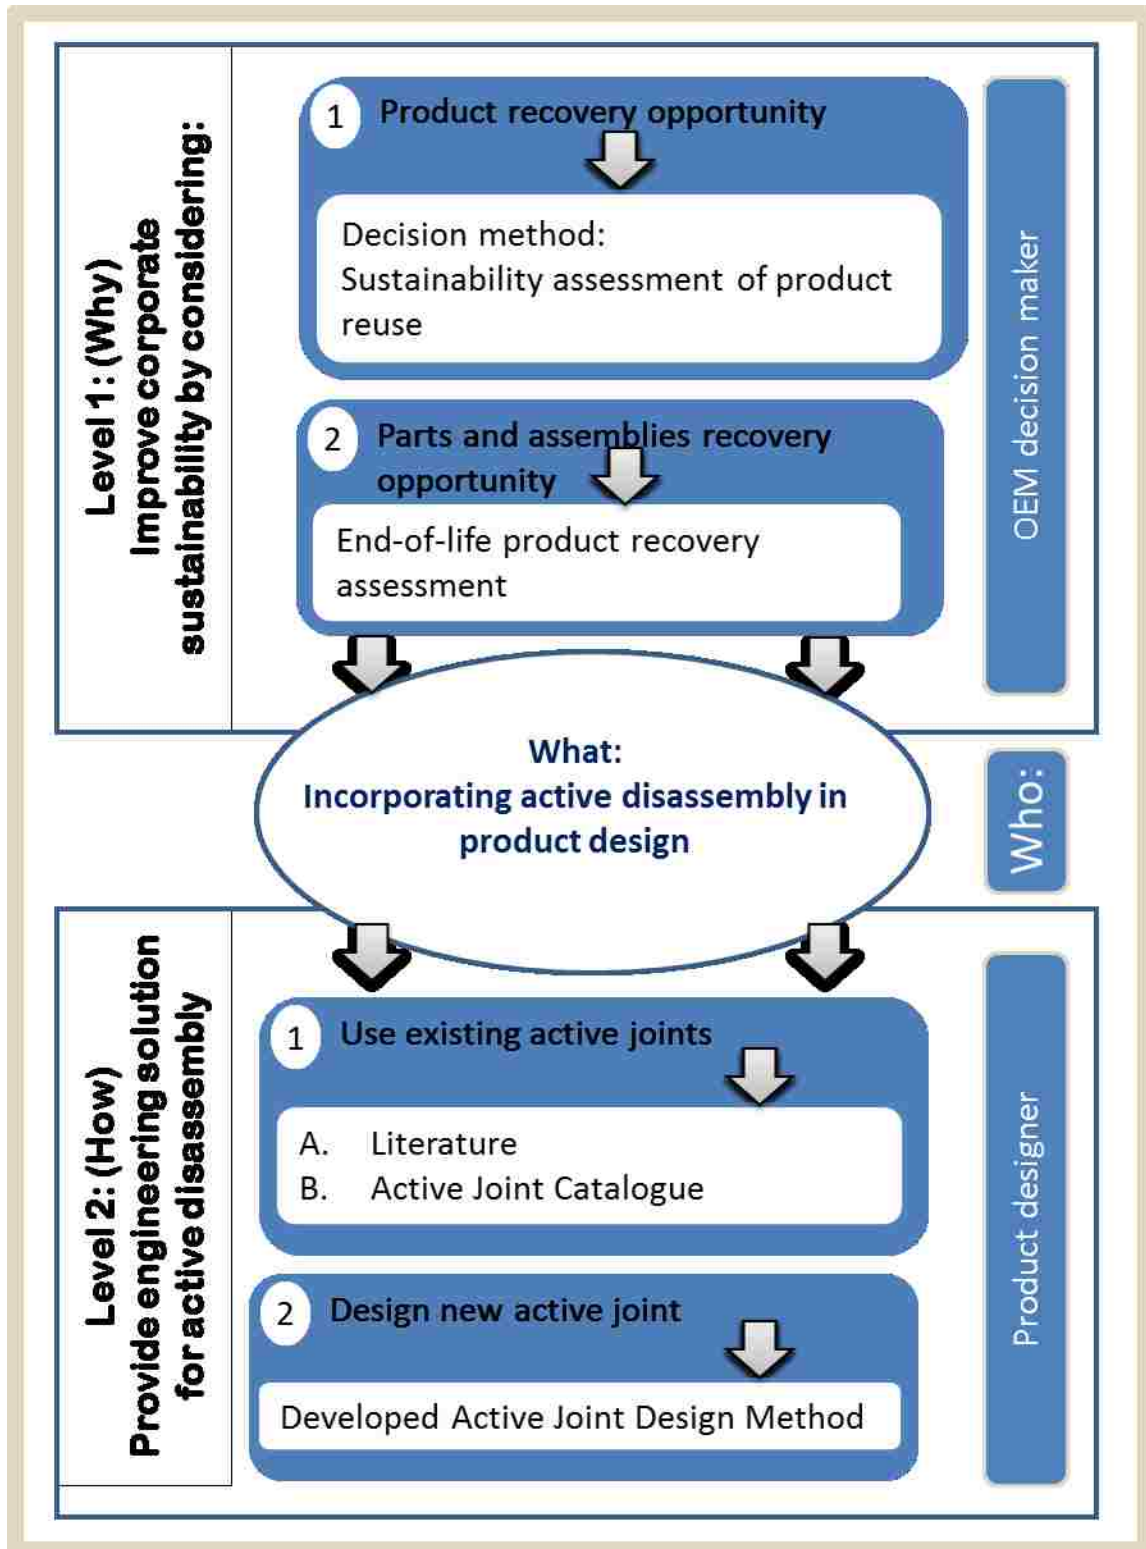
Level 1: (Why)
Improve corporate sustainability by considering:

1 Product recovery opportunity

Decision method:
Sustainability assessment of product reuse

2 Parts and assemblies recovery opportunity

End-of-life product recovery assessment

OEM decision maker

What:
Incorporating active disassembly in product design

Who:

Level 2: (How)
Provide engineering solution for active disassembly

1 Use existing active joints

A. Literature
B. Active Joint Catalogue

2 Design new active joint

Developed Active Joint Design Method

Product designer